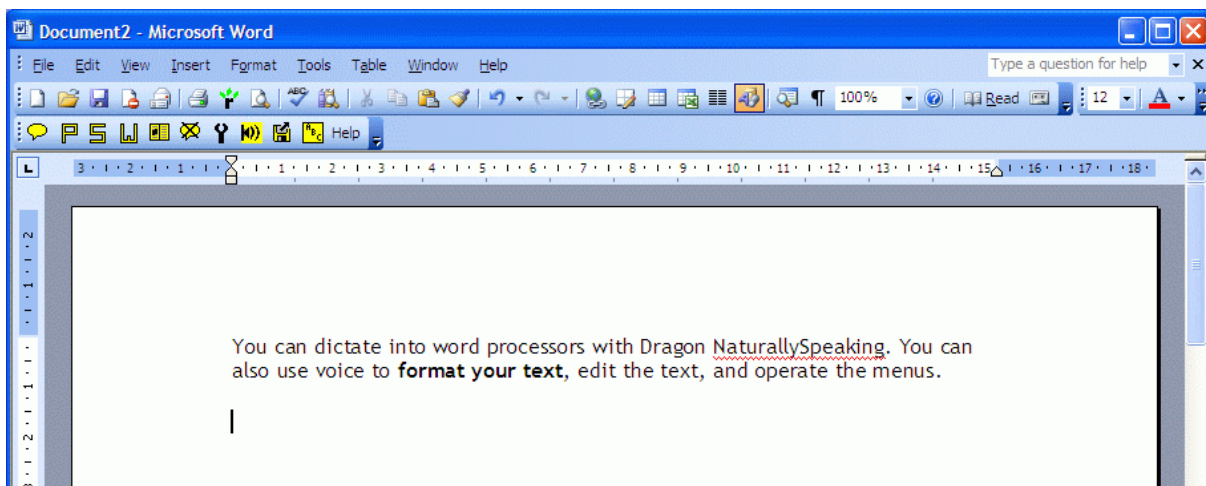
Document2 - Microsoft Word

File Edit View Insert Format Tools Table Window Help

Type a question for help

100% Read 12

Help

3 · 2 · 1 · 1 · 2 · 3 · 4 · 5 · 6 · 7 · 8 · 9 · 10 · 11 · 12 · 13 · 14 · 15 · 16 · 17 · 18

You can dictate into word processors with Dragon NaturallySpeaking. You can also use voice to **format your text**, edit the text, and operate the menus.